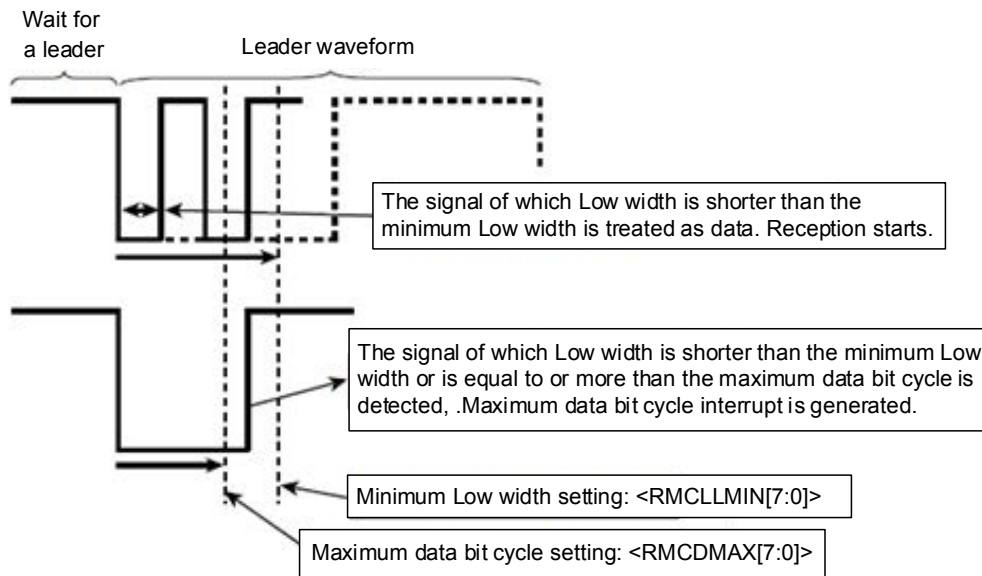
Wait for a leader

Leader waveform

The signal of which Low width is shorter than the minimum Low width is treated as data. Reception starts.

The signal of which Low width is shorter than the minimum Low width or is equal to or more than the maximum data bit cycle is detected, .Maximum data bit cycle interrupt is generated.

Minimum Low width setting: <RMCLLMIN[7:0]>

Maximum data bit cycle setting: <RMCDMAX[7:0]>